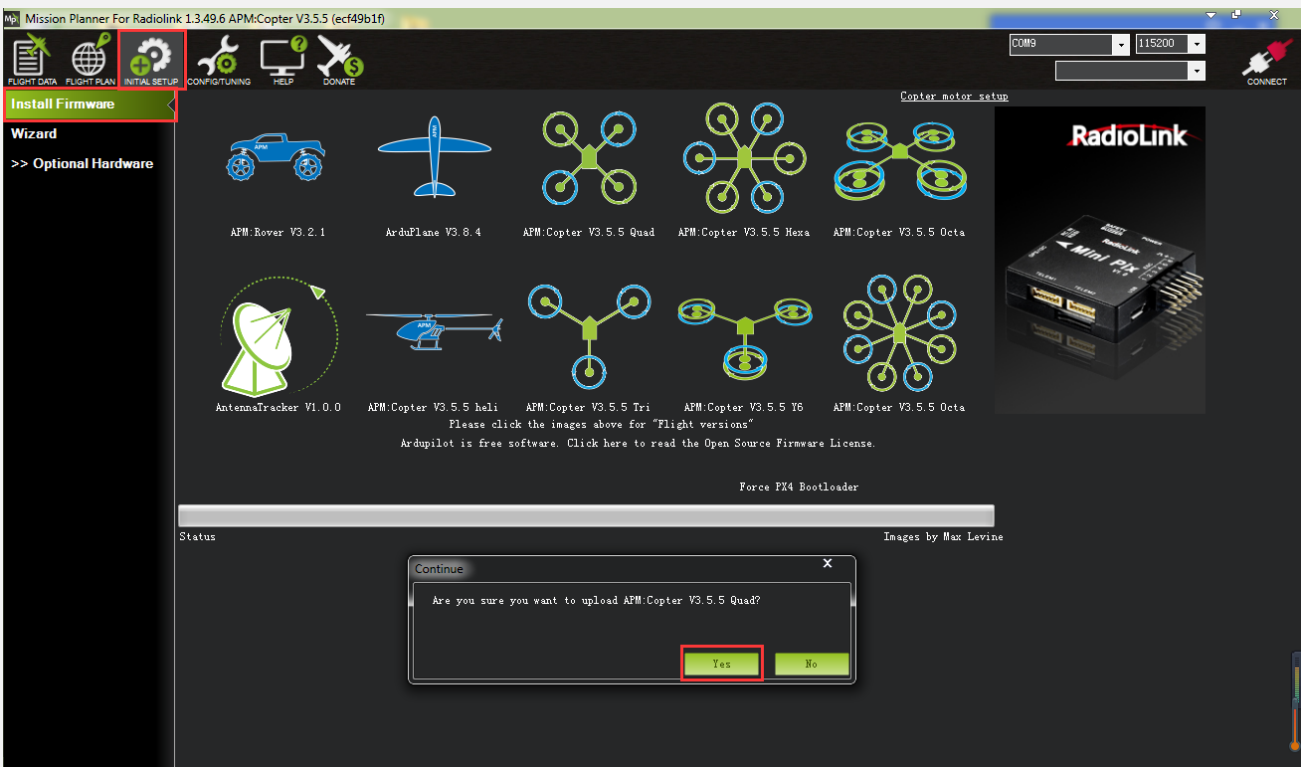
Mission Planner For Radiolink 1.3.49.6 APM:Copter V3.5.5 (ecf49b1f)

FLIGHT DATA FLIGHT PLAN INITIAL SETUP CONFIG/TUNING HELP DONATE

COM9 115200

CONNECT

Install Firmware
Wizard
>> Optional Hardware

Copter motor setup

APM:Rover V3.2.1
ArduPlane V3.8.4
APM:Copter V3.5.5 Quad
APM:Copter V3.5.5 Hexa
APM:Copter V3.5.5 Octa

RadioLink
Mini Pix

AntennaTracker V1.0.0
APM:Copter V3.5.5 heli
APM:Copter V3.5.5 Tri
APM:Copter V3.5.5 Y6
APM:Copter V3.5.5 Octa

Please click the images above for "Flight versions"
Ardupilot is free software. Click here to read the Open Source Firmware License.

Force PX4 Bootloader

Status
Images by Max Levine

Continue
Are you sure you want to upload APM:Copter V3.5.5 Quad?
Yes No